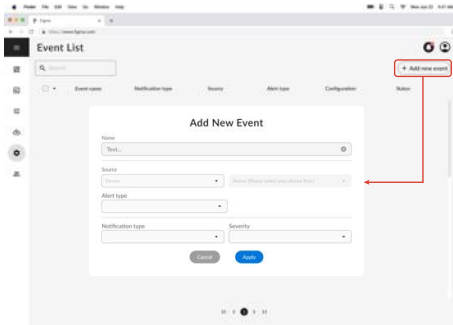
Event List

+ Add new event

Event name | Notification type | Source | Alert type | Configuration | Status

Add New Event

Name

Test...

Source

Alert type

Notification type

Severity

Cancel

Apply